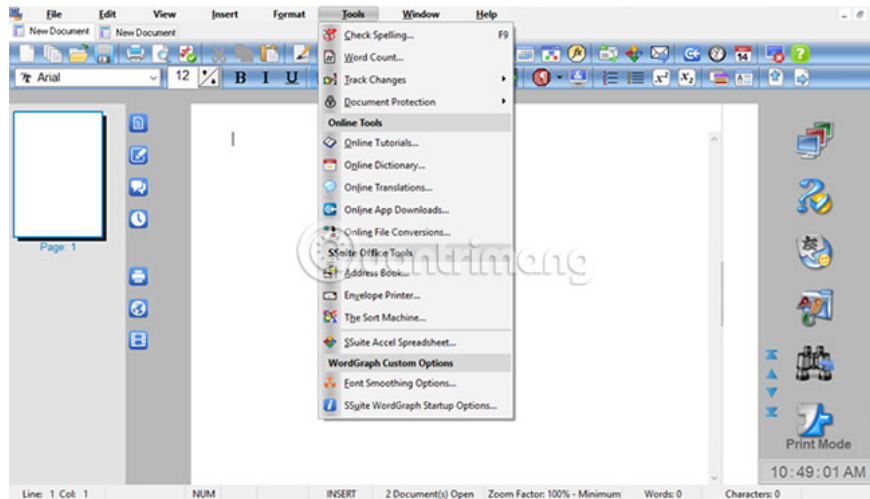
File Edit View Insert Format Tools Window Help

New Document New Document

Arial 12 B I U

Check Spelling... F9
Word Count...
Track Changes
Document Protection
Online Tools
Online Tutorials...
Online Dictionary...
Online Translations...
Online App Downloads...
Online File Conversions...
SSuite Office Tools
Address Book...
Envelope Printer...
The Sort Machine...
SSuite Accel Spreadsheet...
WordGraph Custom Options
Font Smoothing Options...
SSuite WordGraph Startup Options...

Page: 1

quantrimang

Print Mode

10:49:01 AM

Line: 1 Col: 1 NUM INSERT 2 Document(s) Open Zoom Factor: 100% - Minimum Words: 0 Characters: 0